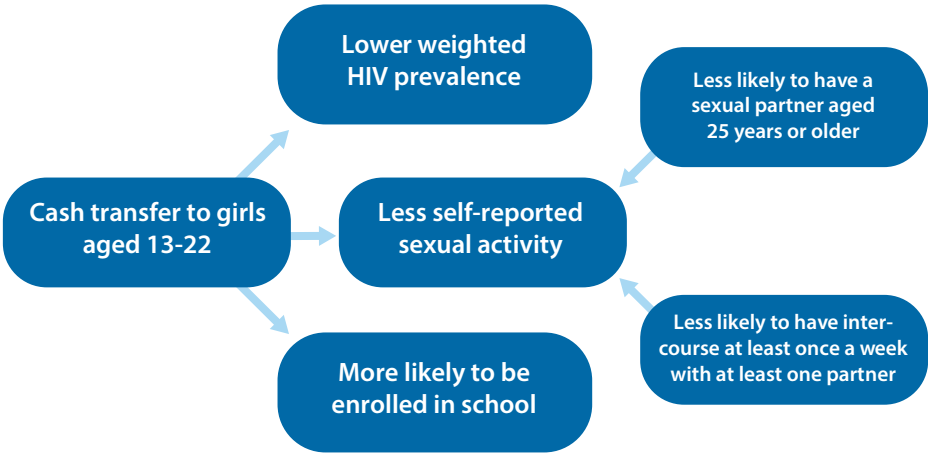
Cash transfer to girls aged 13-22

Lower weighted HIV prevalence

Less self-reported sexual activity

More likely to be enrolled in school

Less likely to have a sexual partner aged 25 years or older

Less likely to have intercourse at least once a week with at least one partner